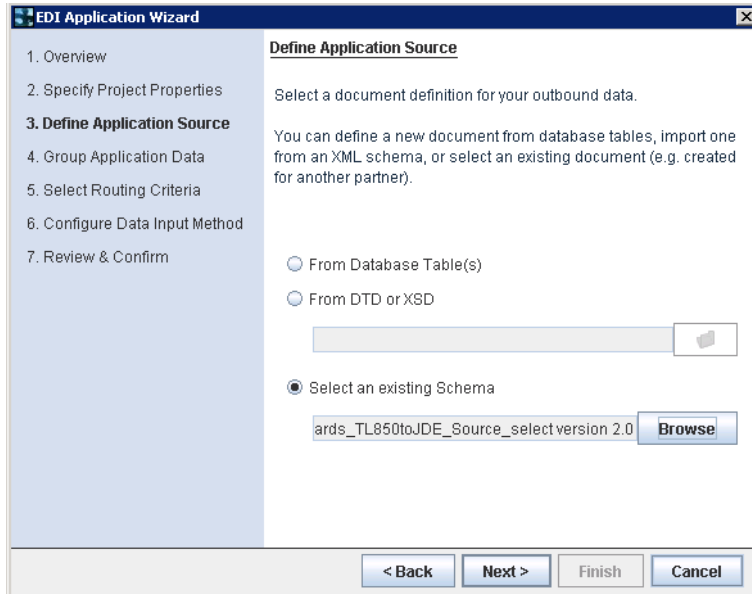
EDI Application Wizard

1. Overview
2. Specify Project Properties
3. Define Application Source
4. Group Application Data
5. Select Routing Criteria
6. Configure Data Input Method
7. Review & Confirm

Define Application Source

Select a document definition for your outbound data.

You can define a new document from database tables, import one from an XML schema, or select an existing document (e.g. created for another partner).

From Database Table(s)

From DTD or XSD

Select an existing Schema

ards_TL850toJDE_Source_select version 2.0

Browse

< Back

Next >

Finish

Cancel